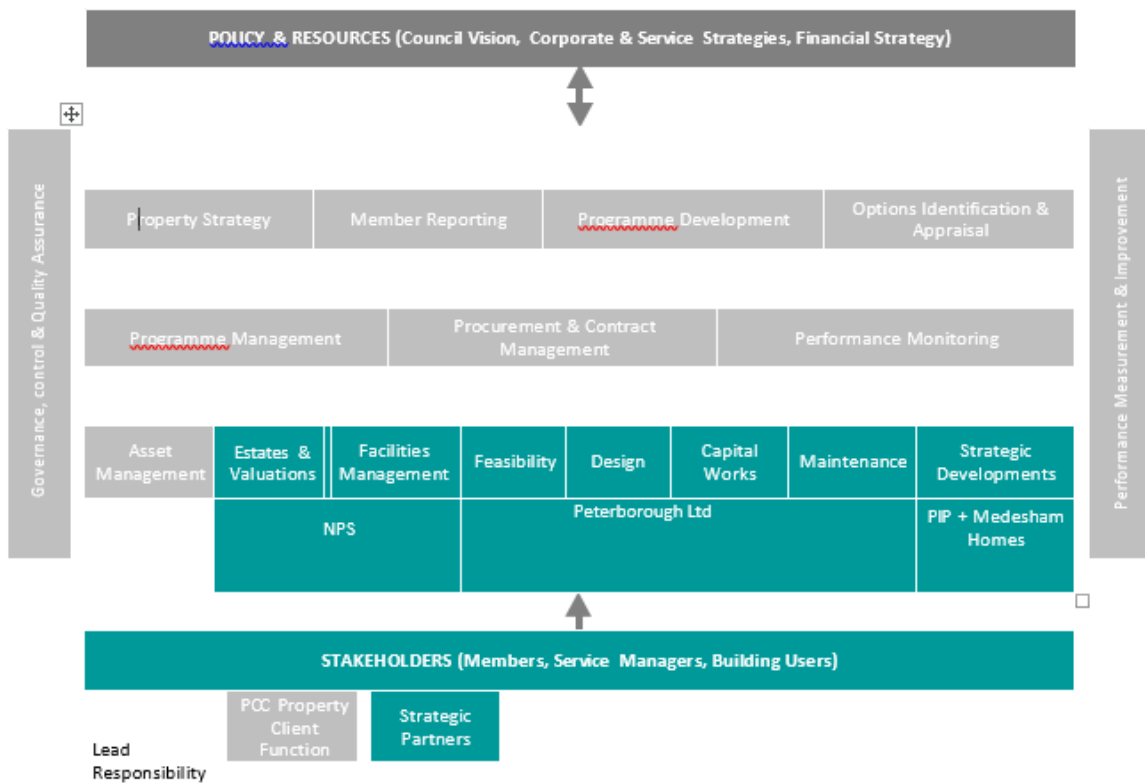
POLICY & RESOURCES (Council Vision, Corporate & Service Strategies, Financial Strategy)

Governance, control & Quality Assurance

Performance Measurement & Improvement

| Property Strategy | Member Reporting | Programme Development | Options Identification & Appraisal |
|---|---|---|---|

| Programme Management | Procurement & Contract Management | Performance Monitoring |
|---|---|---|

| Asset Management | Estates & Valuations | Facilities Management | Feasibility | Design | Capital Works | Maintenance | Strategic Developments |
|---|---|---|---|---|---|---|---|
| | NPS | | Peterborough Ltd | | | | PIP + Medesham Homes |

STAKEHOLDERS (Members, Service Managers, Building Users)

Lead Responsibility

PCC Property Client Function

Strategic Partners